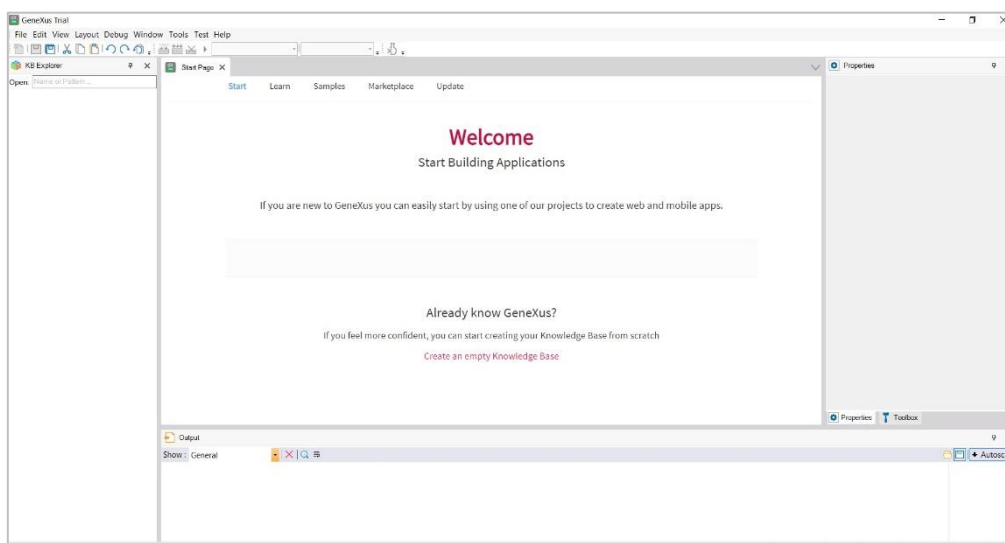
GeneXus Trial

File Edit View Layout Debug Window Tools Test Help

KB Explorer

Open: Name or Pattern...

Start Page ×

Start Learn Samples Marketplace Update

Welcome

Start Building Applications

If you are new to GeneXus you can easily start by using one of our projects to create web and mobile apps.

Already know GeneXus?

If you feel more confident, you can start creating your Knowledge Base from scratch

Create an empty Knowledge Base

Properties

Properties Toolbox

Output

Show: General

+ Autosc